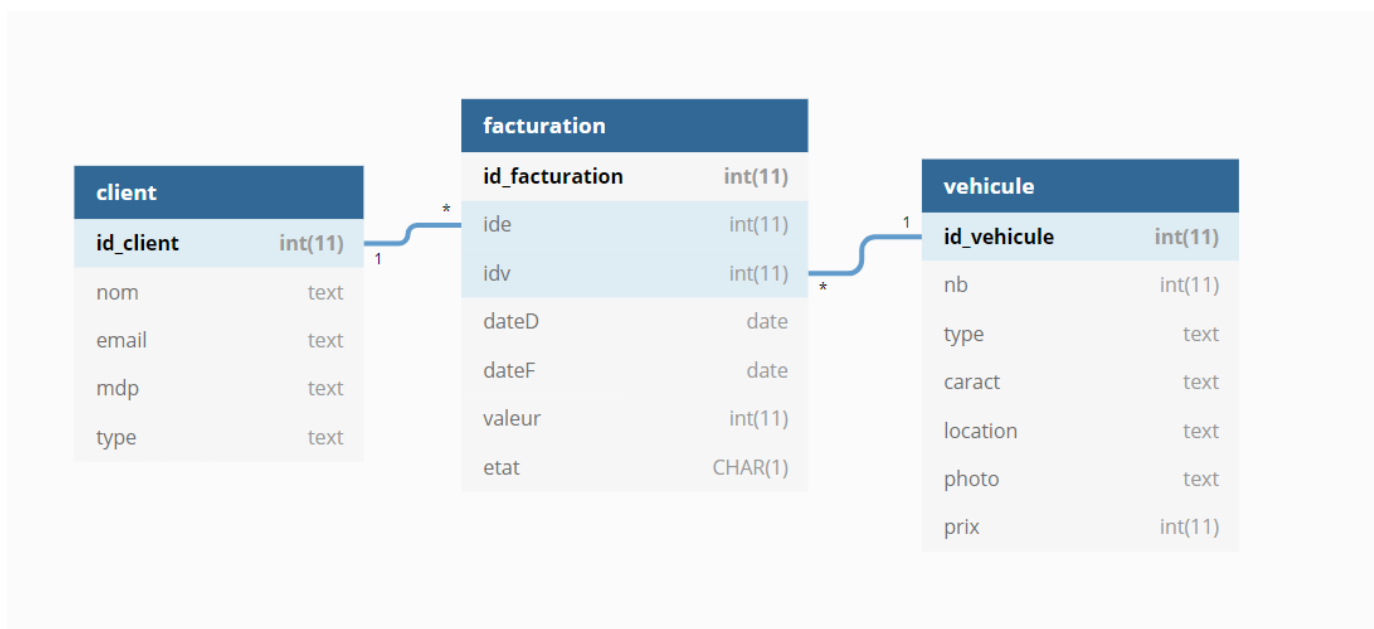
client

| id_client | int(11) |
|---|---|
| nom | text |
| email | text |
| mdp | text |
| type | text |

1

*

facturation

| id_facturation | int(11) |
|---|---|
| ide | int(11) |
| idv | int(11) |
| dateD | date |
| dateF | date |
| valeur | int(11) |
| etat | CHAR(1) |

*

1

vehicule

| id_vehicule | int(11) |
|---|---|
| nb | int(11) |
| type | text |
| caract | text |
| location | text |
| photo | text |
| prix | int(11) |